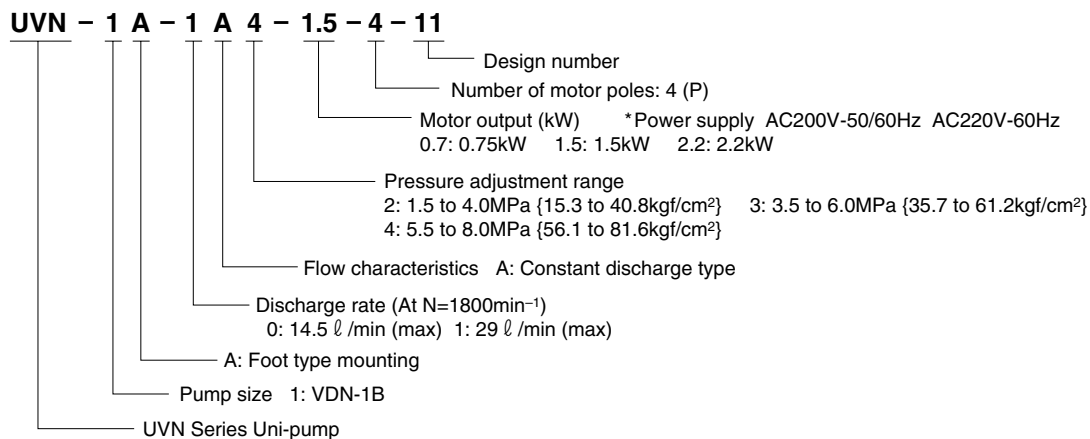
UVN – 1 A – 1 A 4 – 1.5 – 4 – 11

Design number

Number of motor poles: 4 (P)

Motor output (kW) *Power supply AC200V-50/60Hz AC220V-60Hz
0.7: 0.75kW 1.5: 1.5kW 2.2: 2.2kW

Pressure adjustment range
2: 1.5 to 4.0MPa {15.3 to 40.8kgf/cm$^2$} 3: 3.5 to 6.0MPa {35.7 to 61.2kgf/cm$^2$}
4: 5.5 to 8.0MPa {56.1 to 81.6kgf/cm$^2$}

Flow characteristics A: Constant discharge type

Discharge rate (At N=1800min$^{-1}$)
0: 14.5 ℓ /min (max) 1: 29 ℓ /min (max)

A: Foot type mounting

Pump size 1: VDN-1B

UVN Series Uni-pump